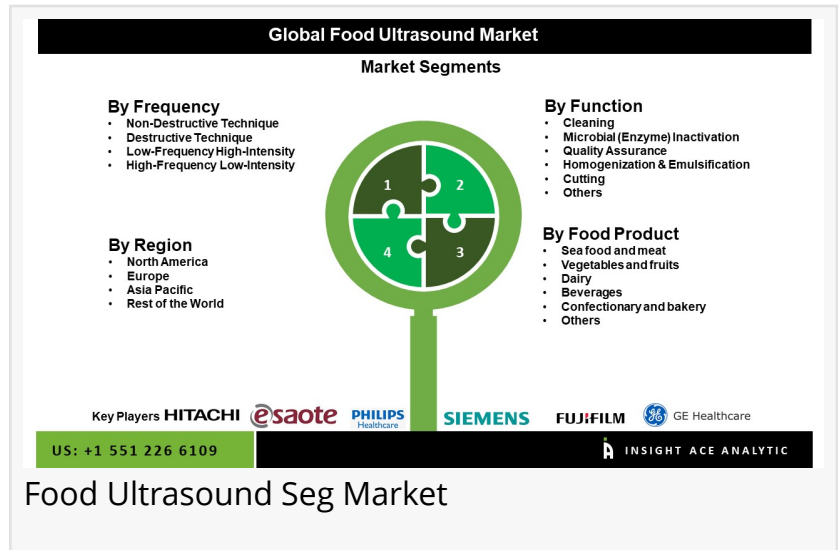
Global Food Ultrasound Market

Market Segments

By Frequency
- Non-Destructive Technique
- Destructive Technique
- Low-Frequency High-Intensity
- High-Frequency Low-Intensity

By Function
- Cleaning
- Microbial (Enzyme) Inactivation
- Quality Assurance
- Homogenization & Emulsification
- Cutting
- Others

1 2 4 3

By Region
- North America
- Europe
- Asia Pacific
- Rest of the World

By Food Product
- Sea food and meat
- Vegetables and fruits
- Dairy
- Beverages
- Confectionary and bakery
- Others

Key Players HITACHI esaote PHILIPS Healthcare SIEMENS FUJIFILM GE Healthcare

US: +1 551 226 6109

INSIGHT ACE ANALYTIC

Food Ultrasound Seg Market